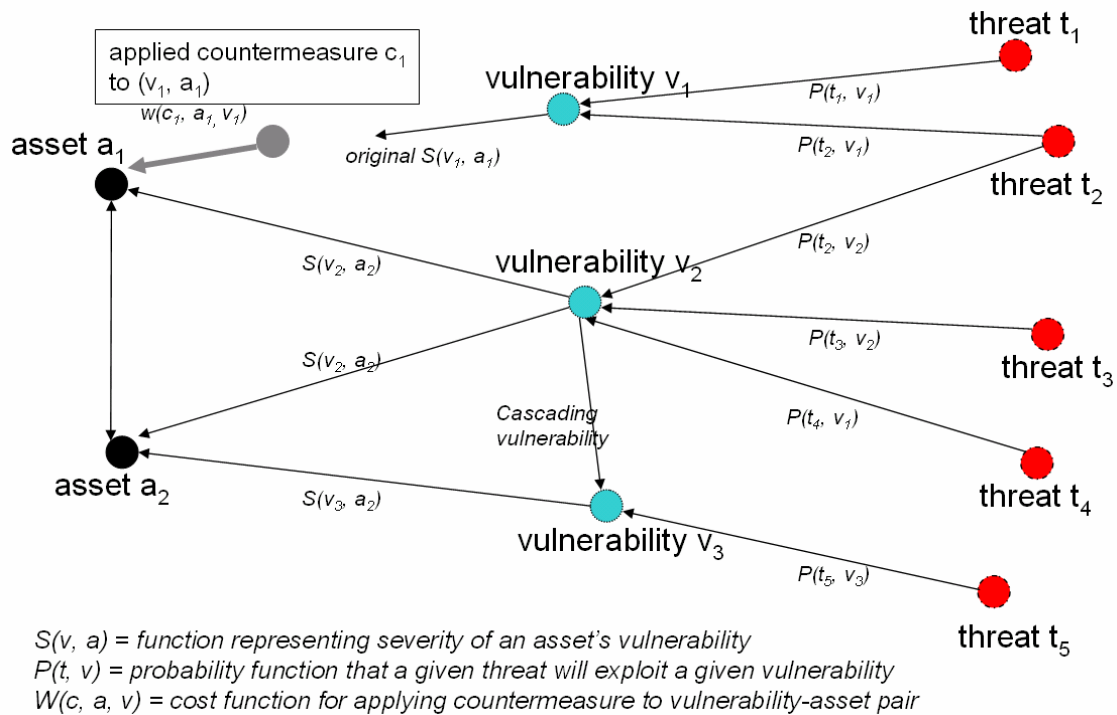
applied countermeasure $c_1$ to $(v_1, a_1)$

$W(c_1, a_1, v_1)$

asset $a_1$

original $S(v_1, a_1)$

vulnerability $v_1$

threat $t_1$

$P(t_1, v_1)$

$P(t_2, v_1)$

threat $t_2$

$P(t_2, v_2)$

$S(v_2, a_2)$

vulnerability $v_2$

$P(t_3, v_2)$

threat $t_3$

$S(v_2, a_2)$

Cascading vulnerability

$P(t_4, v_1)$

asset $a_2$

threat $t_4$

$S(v_3, a_2)$

vulnerability $v_3$

$P(t_5, v_3)$

threat $t_5$

$S(v, a)$ = function representing severity of an asset's vulnerability
$P(t, v)$ = probability function that a given threat will exploit a given vulnerability
$W(c, a, v)$ = cost function for applying countermeasure to vulnerability-asset pair